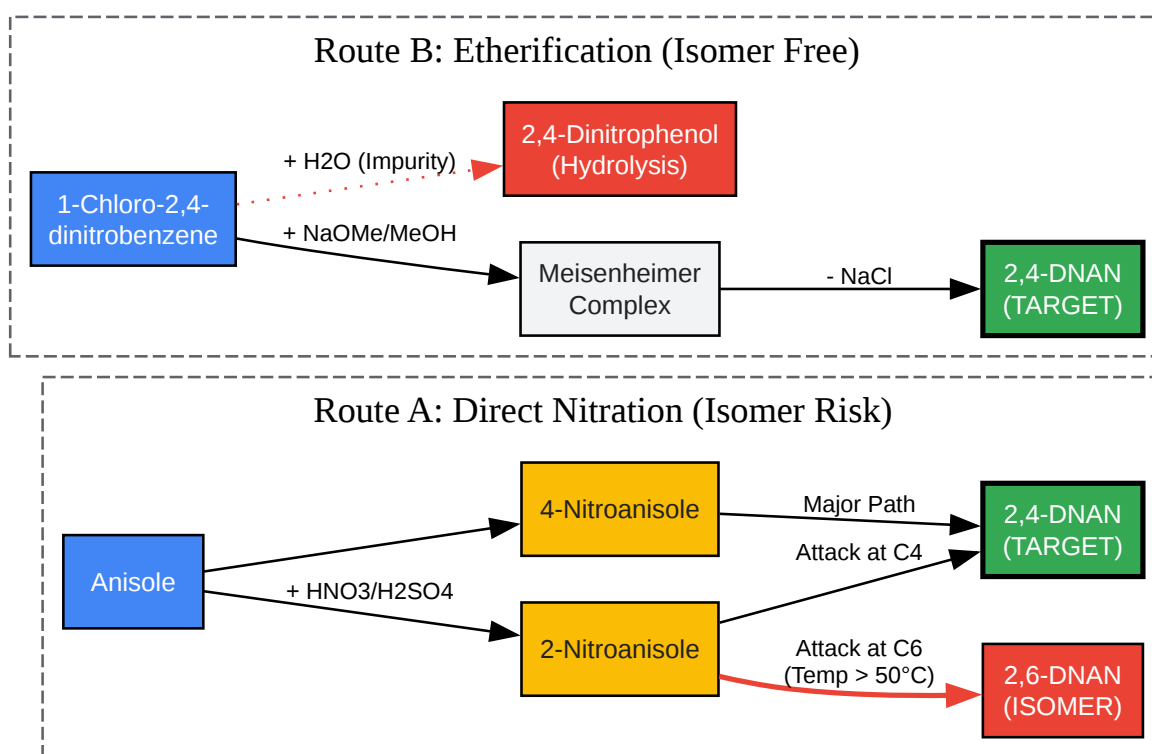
Route B: Etherification (Isomer Free)

1-Chloro-2,4-dinitrobenzene

+ H2O (Impurity)

2,4-Dinitrophenol (Hydrolysis)

+ NaOMe/MeOH

Meisenheimer Complex

- NaCl

2,4-DNAN (TARGET)

Route A: Direct Nitration (Isomer Risk)

Anisole

+ HNO3/H2SO4

4-Nitroanisole

Major Path

2,4-DNAN (TARGET)

Attack at C4

2-Nitroanisole

Attack at C6 (Temp > 50°C)

2,6-DNAN (ISOMER)